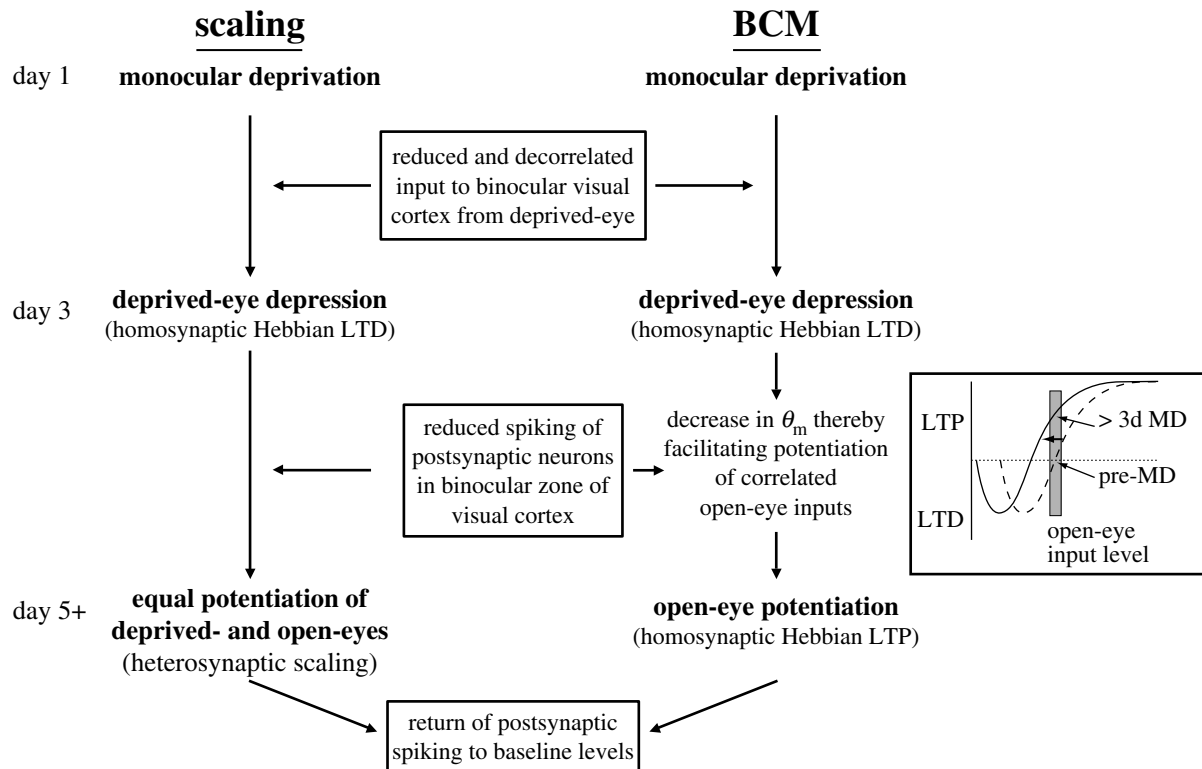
scaling

BCM

day 1 monocular deprivation

monocular deprivation

reduced and decorrelated input to binocular visual cortex from deprived-eye

day 3 deprived-eye depression (homosynaptic Hebbian LTD)

deprived-eye depression (homosynaptic Hebbian LTD)

reduced spiking of postsynaptic neurons in binocular zone of visual cortex

decrease in $\theta_m$ thereby facilitating potentiation of correlated open-eye inputs

LTP

LTD

> 3d MD

pre-MD

open-eye input level

day 5+ equal potentiation of deprived- and open-eyes (heterosynaptic scaling)

open-eye potentiation (homosynaptic Hebbian LTP)

return of postsynaptic spiking to baseline levels